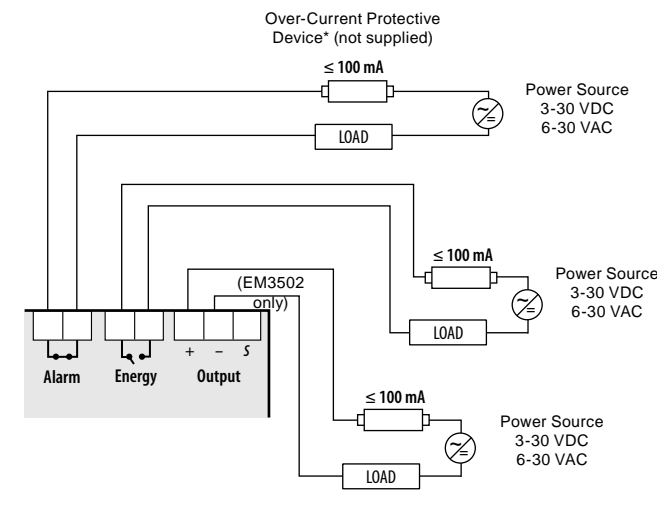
Over-Current Protective Device* (not supplied)

$\leq$ 100 mA

Power Source
3-30 VDC
6-30 VAC

LOAD

$\leq$ 100 mA

Power Source
3-30 VDC
6-30 VAC

(EM3502 only)

LOAD

+ – S

Alarm Energy Output

$\leq$ 100 mA

Power Source
3-30 VDC
6-30 VAC

LOAD